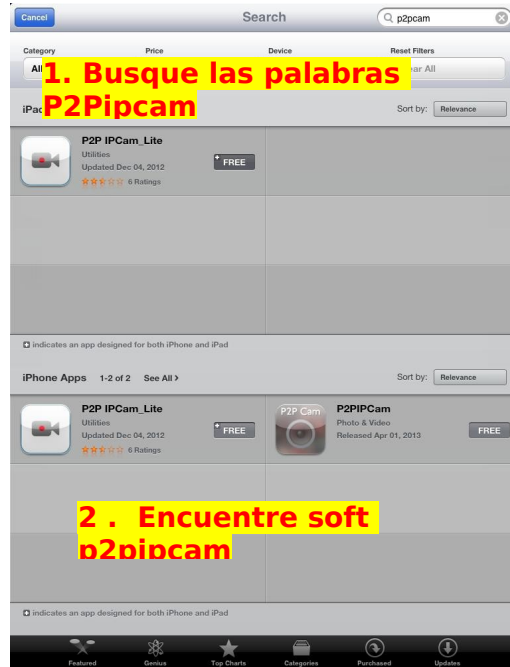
Cancel
Search
p2pcam

Category
Price
Device
Reset Filters
All
ear All

1. Busque las palabras P2Pipcam

iPad
Sort by: Relevance

P2P IPCam_Lite
Utilities
Updated Dec 04, 2012
6 Ratings
FREE

indicates an app designed for both iPhone and iPad

iPhone Apps 1-2 of 2 See All ›
Sort by: Relevance

P2P IPCam_Lite
Utilities
Updated Dec 04, 2012
6 Ratings
FREE

P2P Cam
P2PIPCam
Photo & Video
Released Apr 01, 2013
FREE

2 . Encuentre soft p2pipcam

indicates an app designed for both iPhone and iPad

Featured
Genius
Top Charts
Categories
Purchased
Updates